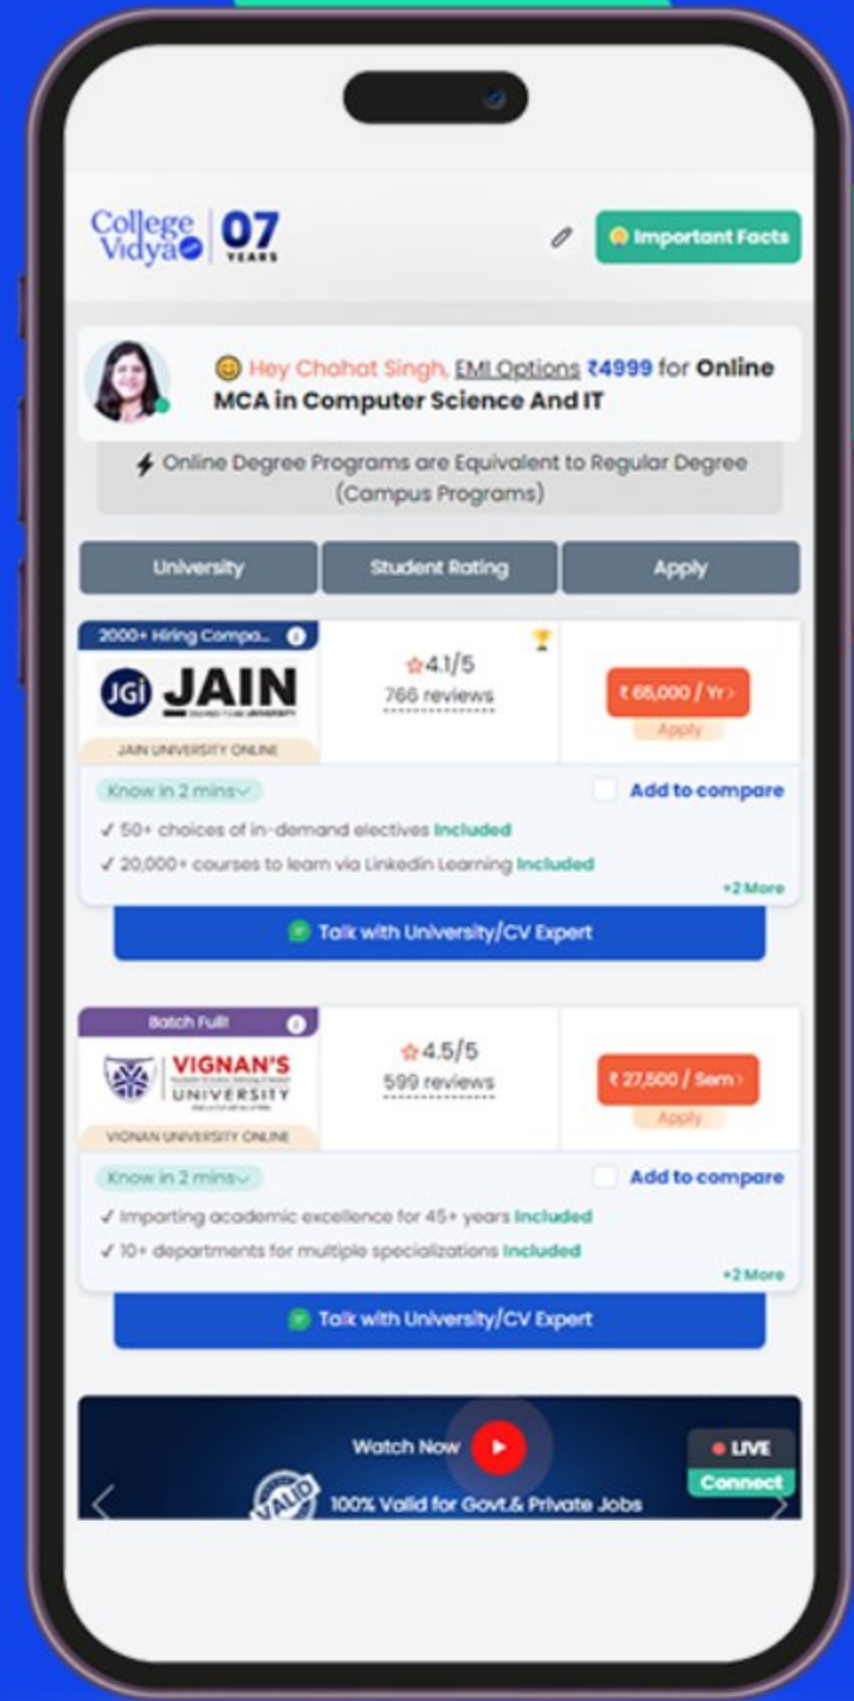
College Vidya 07 YEARS

Important Facts

Hey Chahat Singh, EMI Options ₹4999 for Online MCA in Computer Science And IT

Online Degree Programs are Equivalent to Regular Degree (Campus Programs)

| University | Student Rating | Apply |
|---|---|---|

2000+ Hiring Compa...

JGi JAIN

JAIN UNIVERSITY ONLINE

4.1/5
766 reviews

₹ 66,000 / Yr
Apply

Know in 2 mins

Add to compare

✓ 50+ choices of in-demand electives Included
✓ 20,000+ courses to learn via Linkedin Learning Included

+2 More

Talk with University/CV Expert

Batch Full!

VIGNAN'S UNIVERSITY

VIGNAN UNIVERSITY ONLINE

4.5/5
599 reviews

₹ 27,500 / Sem
Apply

Know in 2 mins

Add to compare

✓ Imparting academic excellence for 45+ years Included
✓ 10+ departments for multiple specializations Included

+2 More

Talk with University/CV Expert

Watch Now

LIVE
Connect

VALID
100% Valid for Govt.& Private Jobs